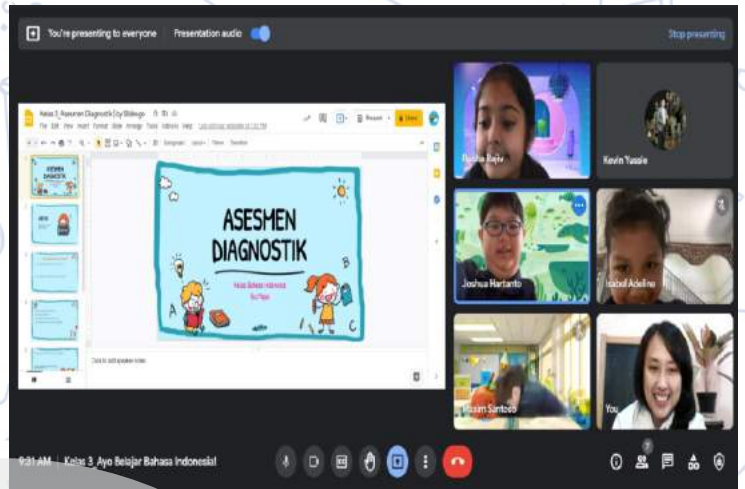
You're presenting to everyone Presentation audio

Stop presenting

Kelas 3_Asesmen Diagnostik by Slidesgo

File Edit View Insert Format Slide Arrange Tools Add-ons Help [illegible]

ASESMEN DIAGNOSTIK

ASESMEN DIAGNOSTIK

Kelas Bahasa Indonesia

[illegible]

A

B

C

Click to add speaker notes

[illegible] Rajiv

Kevin Yussie

Joshua Hartanto

Isabel Adeline

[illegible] Santoso

You

9:31 AM | Kelas 3_Ayo Belajar Bahasa Indonesia!